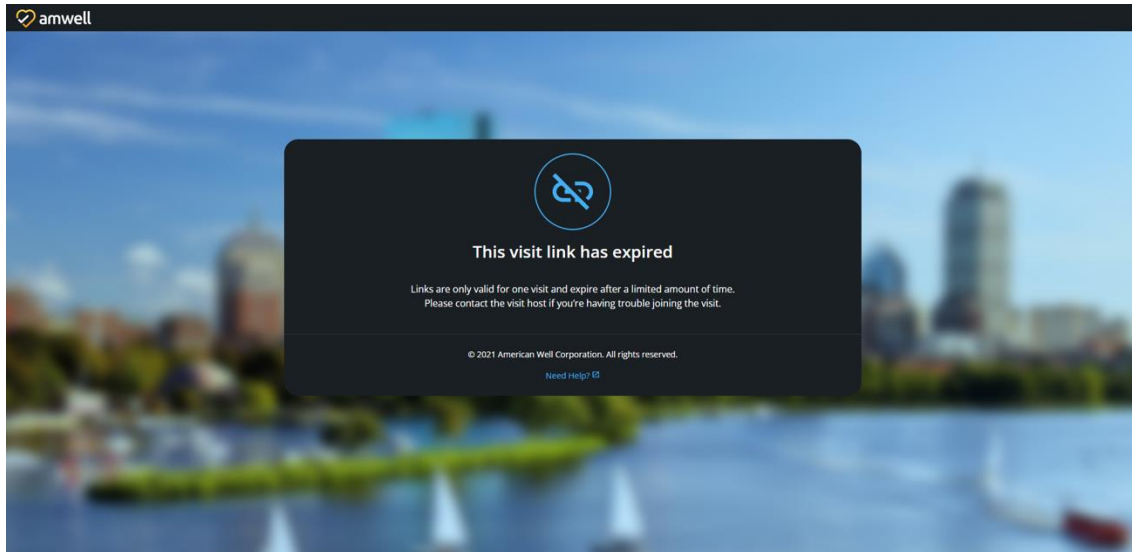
amwell

This visit link has expired

Links are only valid for one visit and expire after a limited amount of time. Please contact the visit host if you're having trouble joining the visit.

© 2021 American Well Corporation. All rights reserved.

Need Help?